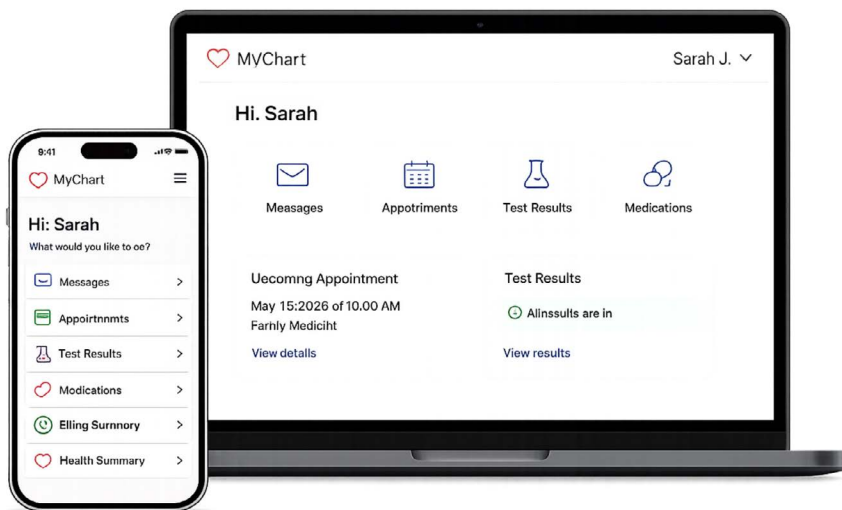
MyChart

Sarah J.

Hi. Sarah

Measages

Appotriments

Test Results

Medications

Uecomng Appointment

May 15:2026 of 10.00 AM

Farhly Mediciht

View details

Test Results

Alinssults are in

View results

9:41

MyChart

Hi: Sarah

What would you like to oe?

Messages

Appoirtnnmts

Test Results

Modications

Elling Surnnory

Health Summary